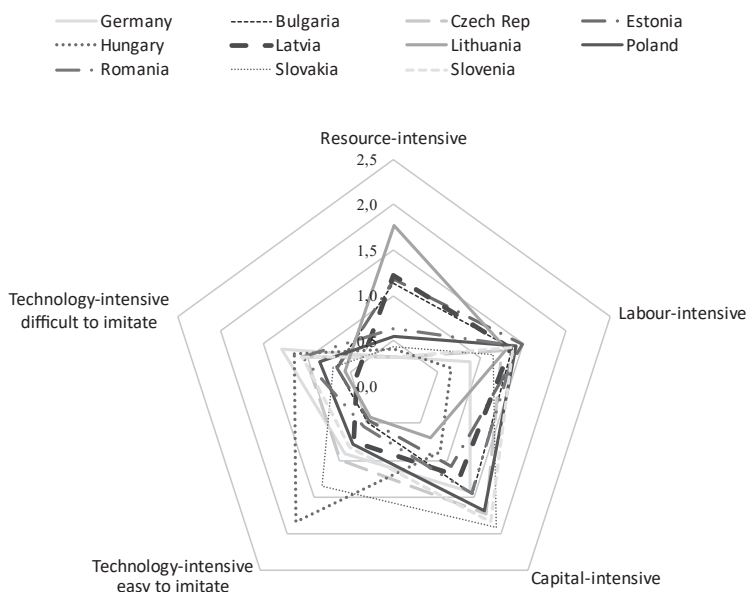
Germany
Bulgaria
Czech Rep
Estonia
Hungary
Latvia
Lithuania
Poland
Romania
Slovakia
Slovenia

Resource-intensive
2,5
2,0
1,5
1,0
0,5
0,0
Labour-intensive
Capital-intensive
Technology-intensive easy to imitate
Technology-intensive difficult to imitate